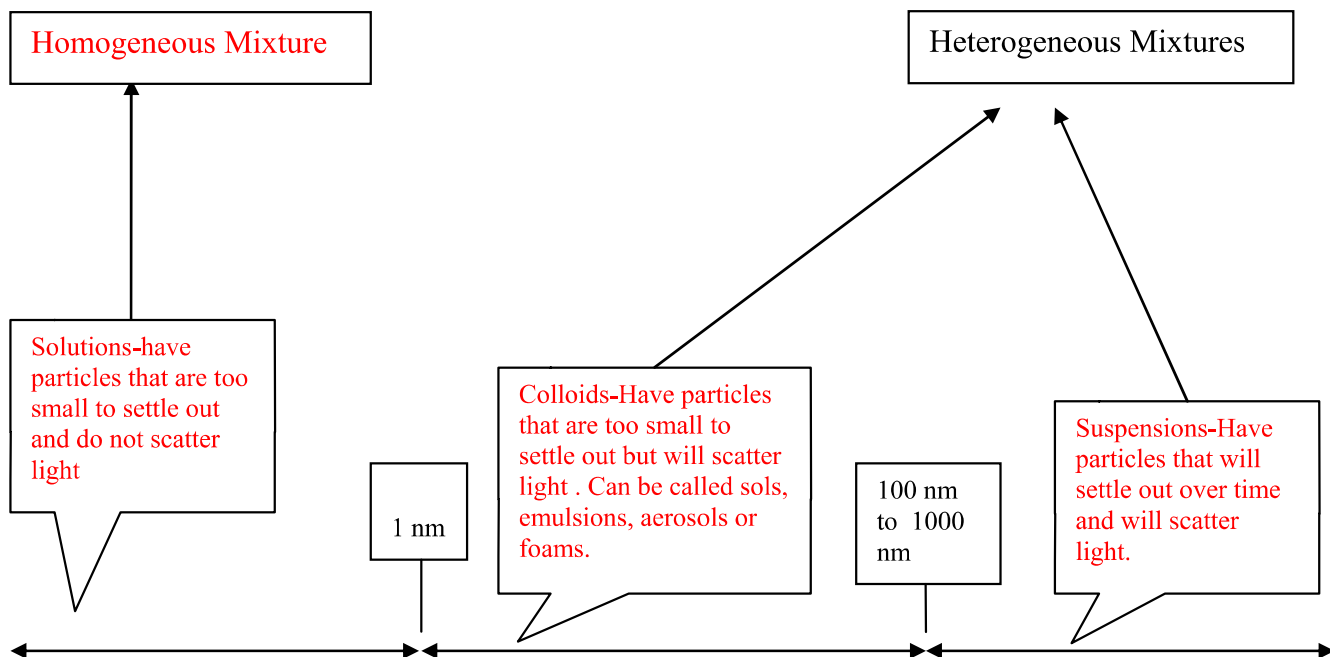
Homogeneous Mixture

Heterogeneous Mixtures

Solutions-have particles that are too small to settle out and do not scatter light

1 nm

Colloids-Have particles that are too small to settle out but will scatter light . Can be called sols, emulsions, aerosols or foams.

100 nm to 1000 nm

Suspensions-Have particles that will settle out over time and will scatter light.